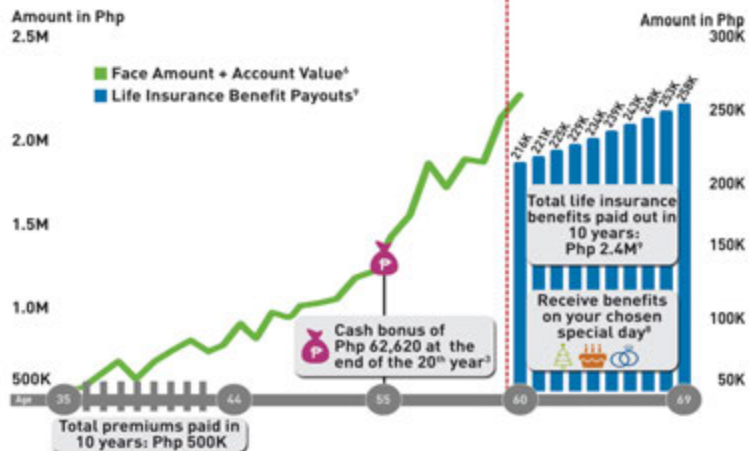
Amount in Php
2.5M
2.0M
1.5M
1.0M
500K

Face Amount + Account Value⁶
Life Insurance Benefit Payouts⁹

Amount in Php
300K
250K
200K
150K
100K
50K

216K 221K 225K 229K 234K 239K 243K 248K 253K 258K

Total life insurance benefits paid out in 10 years: Php 2.4M⁹

Receive benefits on your chosen special day⁸

Cash bonus of Php 62,620 at the end of the 20ᵗʰ year³

Age 35 44 55 60 69

Total premiums paid in 10 years: Php 500K